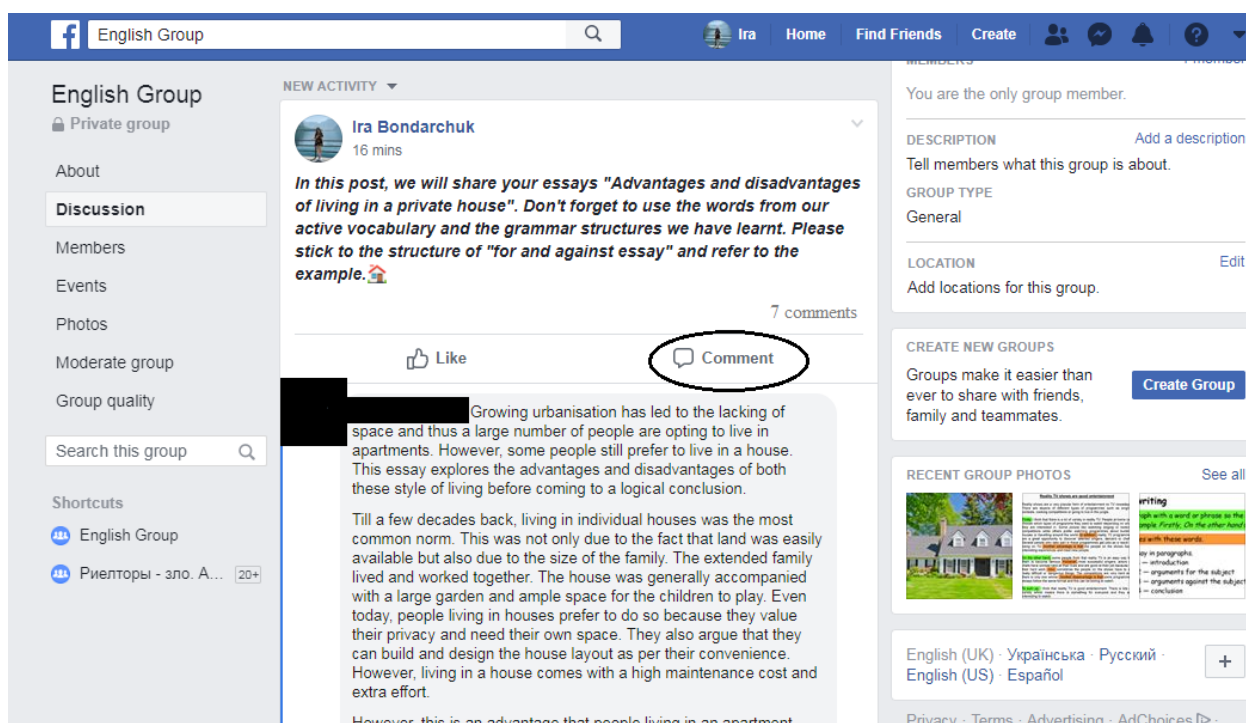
English Group

Ira Home Find Friends Create

English Group
Private group

About
Discussion
Members
Events
Photos
Moderate group
Group quality

Search this group

Shortcuts
English Group
Риелторы - зло. А... 20+

NEW ACTIVITY

Ira Bondarchuk
16 mins

In this post, we will share your essays "Advantages and disadvantages of living in a private house". Don't forget to use the words from our active vocabulary and the grammar structures we have learnt. Please stick to the structure of "for and against essay" and refer to the example.🏠

7 comments

Like Comment

Growing urbanisation has led to the lacking of space and thus a large number of people are opting to live in apartments. However, some people still prefer to live in a house. This essay explores the advantages and disadvantages of both these style of living before coming to a logical conclusion.

Till a few decades back, living in individual houses was the most common norm. This was not only due to the fact that land was easily available but also due to the size of the family. The extended family lived and worked together. The house was generally accompanied with a large garden and ample space for the children to play. Even today, people living in houses prefer to do so because they value their privacy and need their own space. They also argue that they can build and design the house layout as per their convenience. However, living in a house comes with a high maintenance cost and extra effort.

However, this is an advantage that people living in an apartment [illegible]

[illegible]
You are the only group member.

DESCRIPTION Add a description
Tell members what this group is about.
GROUP TYPE
General

LOCATION Edit
Add locations for this group.

CREATE NEW GROUPS
Groups make it easier than ever to share with friends, family and teammates.
Create Group

RECENT GROUP PHOTOS See all

English (UK) · Українська · Русский · English (US) · Español

Privacy · Terms · Advertising · AdChoices · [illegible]